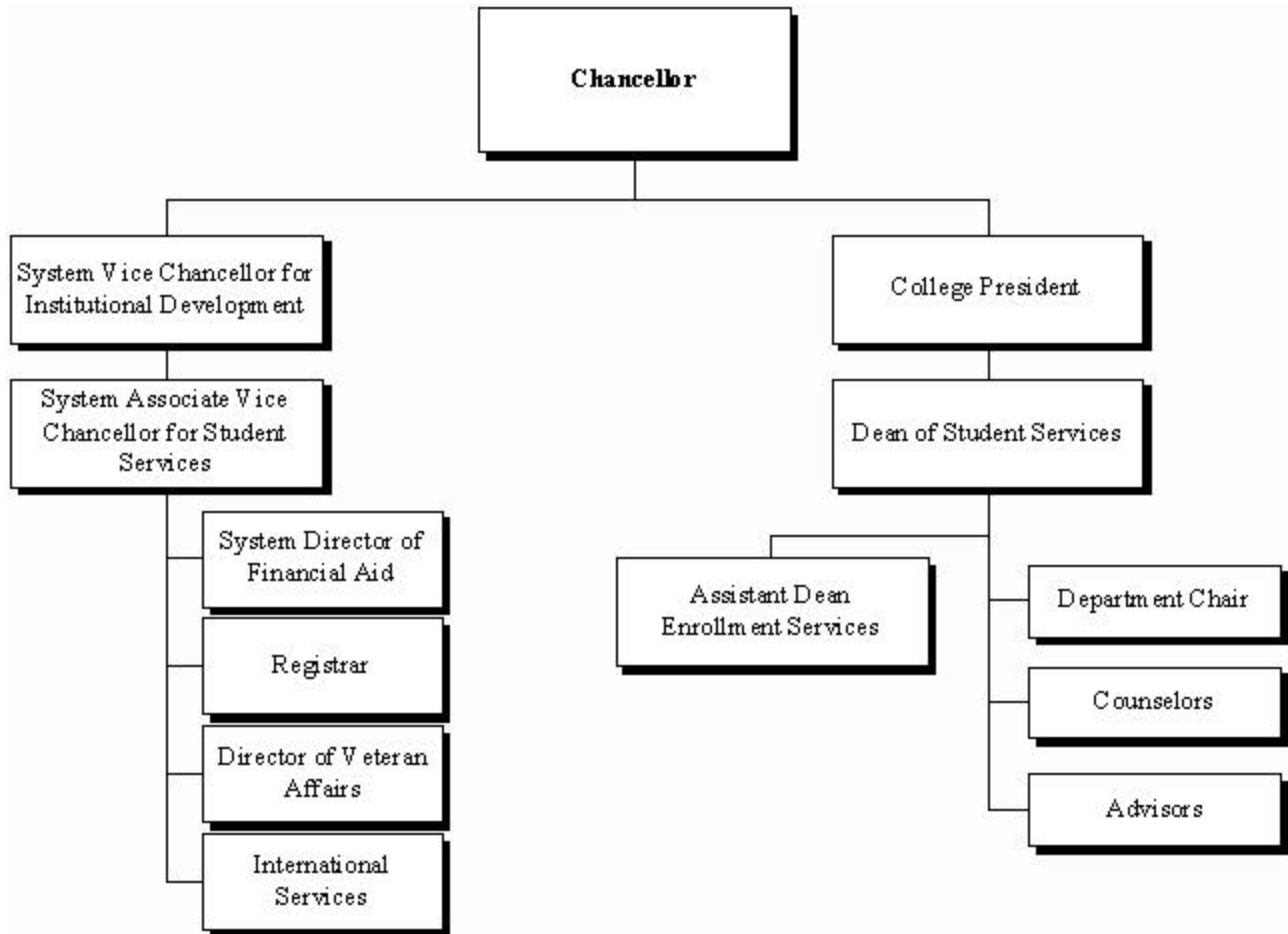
Chancellor

System Vice Chancellor for Institutional Development

System Associate Vice Chancellor for Student Services

System Director of Financial Aid

Registrar

Director of Veteran Affairs

International Services

College President

Dean of Student Services

Assistant Dean Enrollment Services

Department Chair

Counselors

Advisors